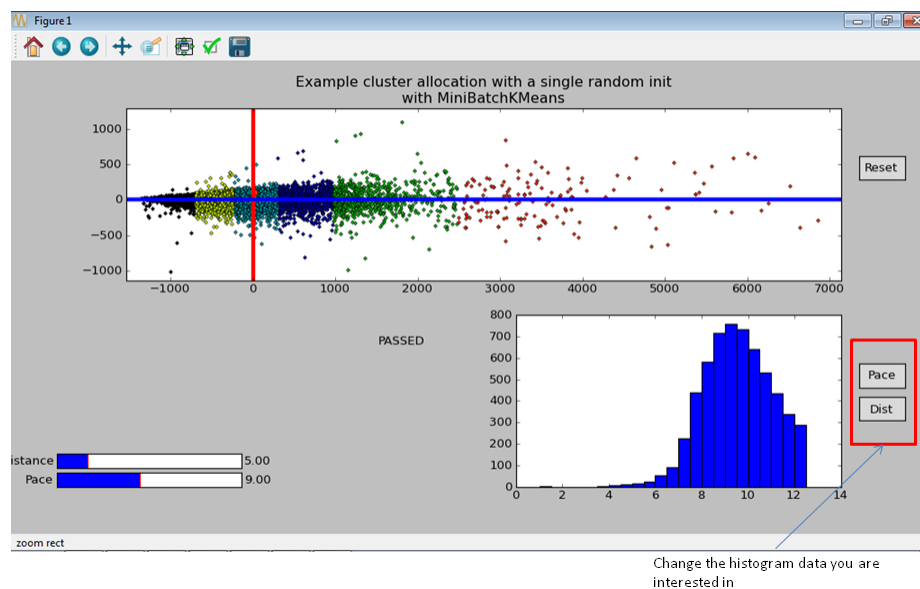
Figure 1

Example cluster allocation with a single random init
with MiniBatchKMeans

1000
500
0
−500
−1000

−1000 0 1000 2000 3000 4000 5000 6000 7000

Reset

PASSED

800
700
600
500
400
300
200
100
0

0 2 4 6 8 10 12 14

Pace

Dist

istance 5.00

Pace 9.00

zoom rect

Change the histogram data you are interested in